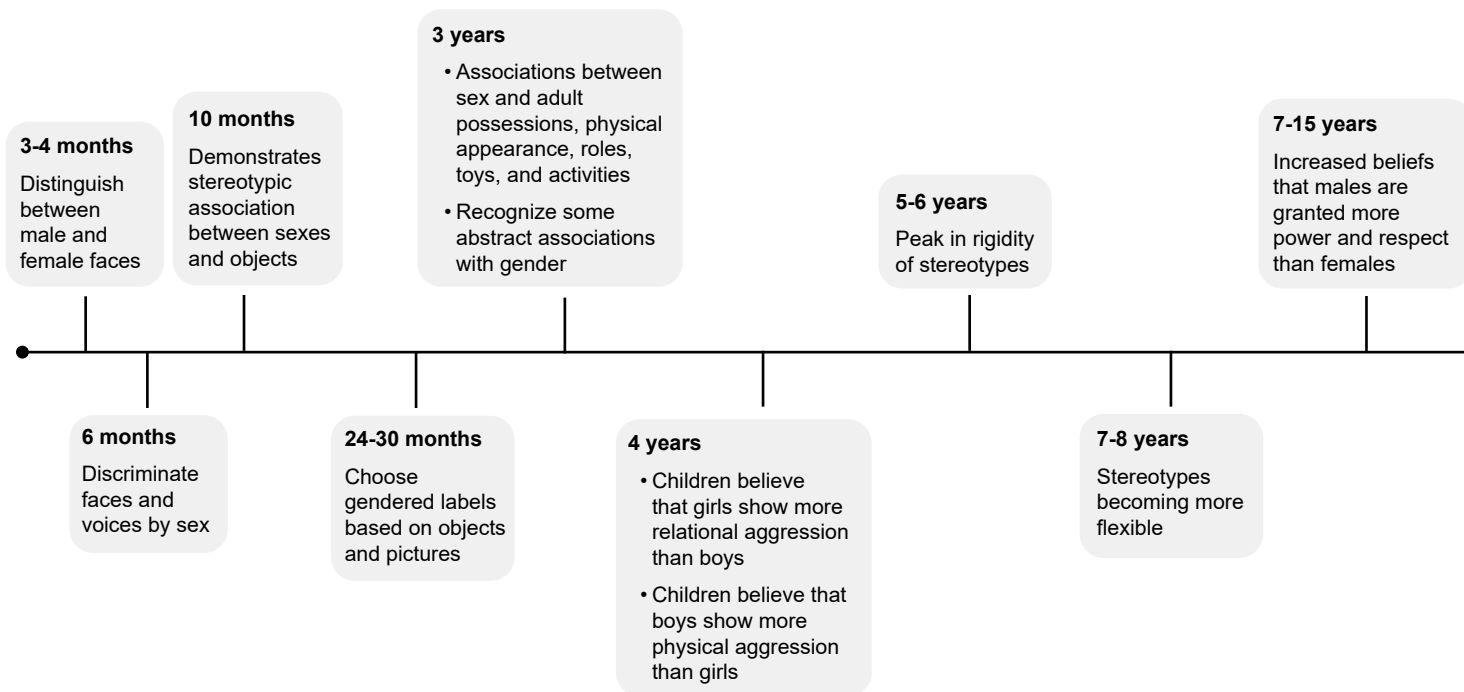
3-4 months
Distinguish between male and female faces

6 months
Discriminate faces and voices by sex

10 months
Demonstrates stereotypic association between sexes and objects

24-30 months
Choose gendered labels based on objects and pictures

3 years
• Associations between sex and adult possessions, physical appearance, roles, toys, and activities
• Recognize some abstract associations with gender

4 years
• Children believe that girls show more relational aggression than boys
• Children believe that boys show more physical aggression than girls

5-6 years
Peak in rigidity of stereotypes

7-8 years
Stereotypes becoming more flexible

7-15 years
Increased beliefs that males are granted more power and respect than females